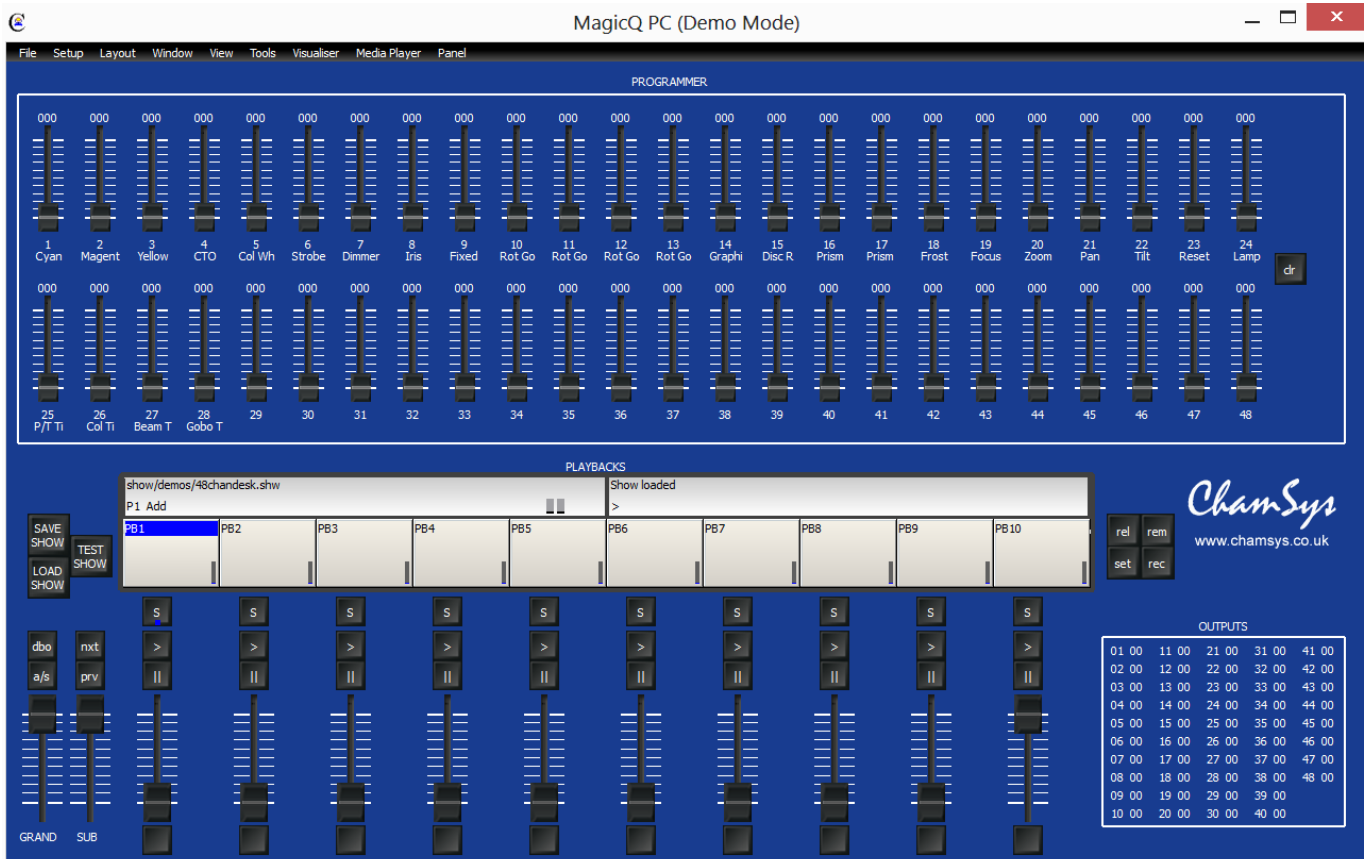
MagicQ PC (Demo Mode)

File Setup Layout Window View Tools Visualiser Media Player Panel

PROGRAMMER

000 000 000 000 000 000 000 000 000 000 000 000 000 000 000 000 000 000 000 000 000 000 000 000

1 Cyan
2 Magent
3 Yellow
4 CTO
5 Col Wh
6 Strobe
7 Dimmer
8 Iris
9 Fixed
10 Rot Go
11 Rot Go
12 Rot Go
13 Rot Go
14 Graphi
15 Disc R
16 Prism
17 Prism
18 Frost
19 Focus
20 Zoom
21 Pan
22 Tilt
23 Reset
24 Lamp

clr

000 000 000 000 000 000 000 000 000 000 000 000 000 000 000 000 000 000 000 000 000 000 000 000

25 P/T Ti
26 Col Ti
27 Beam T
28 Gobo T
29
30
31
32
33
34
35
36
37
38
39
40
41
42
43
44
45
46
47
48

PLAYBACKS

show/demos/48chandesk.shw
P1 Add

Show loaded
>

ChamSys
www.chamsys.co.uk

SAVE SHOW
LOAD SHOW
TEST SHOW

PB1 PB2 PB3 PB4 PB5 PB6 PB7 PB8 PB9 PB10

rel rem
set rec

S S S S S S S S S S
> > > > > > > > > >
II II II II II II II II II II

dbo nxt
a/s prv

GRAND SUB

OUTPUTS

| | | | | |
|---|---|---|---|---|
| 01 00 | 11 00 | 21 00 | 31 00 | 41 00 |
| 02 00 | 12 00 | 22 00 | 32 00 | 42 00 |
| 03 00 | 13 00 | 23 00 | 33 00 | 43 00 |
| 04 00 | 14 00 | 24 00 | 34 00 | 44 00 |
| 05 00 | 15 00 | 25 00 | 35 00 | 45 00 |
| 06 00 | 16 00 | 26 00 | 36 00 | 46 00 |
| 07 00 | 17 00 | 27 00 | 37 00 | 47 00 |
| 08 00 | 18 00 | 28 00 | 38 00 | 48 00 |
| 09 00 | 19 00 | 29 00 | 39 00 | |
| 10 00 | 20 00 | 30 00 | 40 00 | |